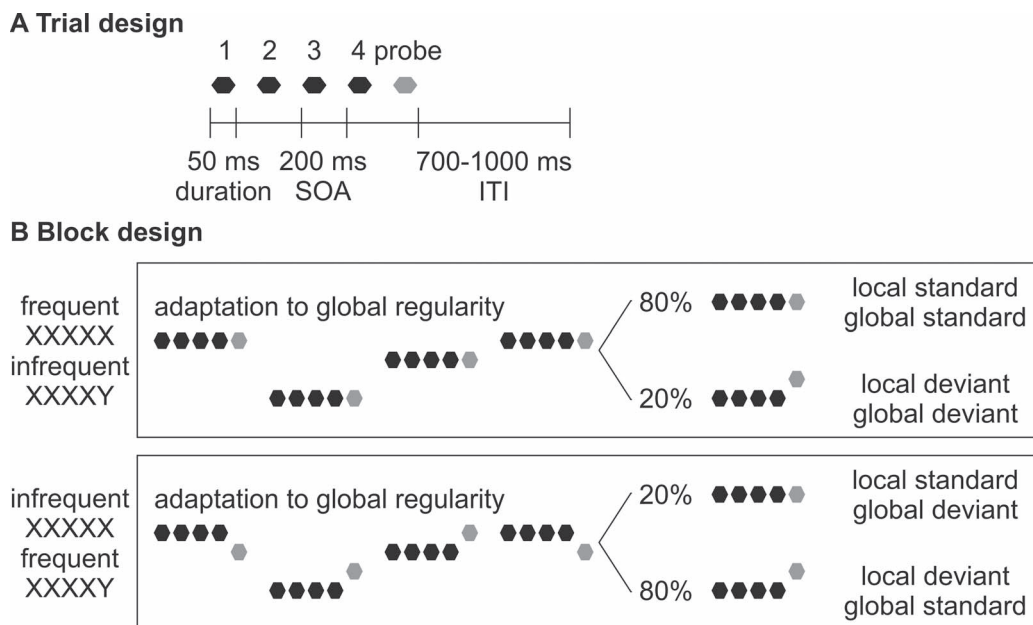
A Trial design

1 2 3 4 probe

50 ms duration

200 ms SOA

700-1000 ms ITI

B Block design

frequent XXXXX infrequent XXXXY

adaptation to global regularity

80%

local standard global standard

20%

local deviant global deviant

infrequent XXXXX frequent XXXXY

adaptation to global regularity

20%

local standard global deviant

80%

local deviant global standard